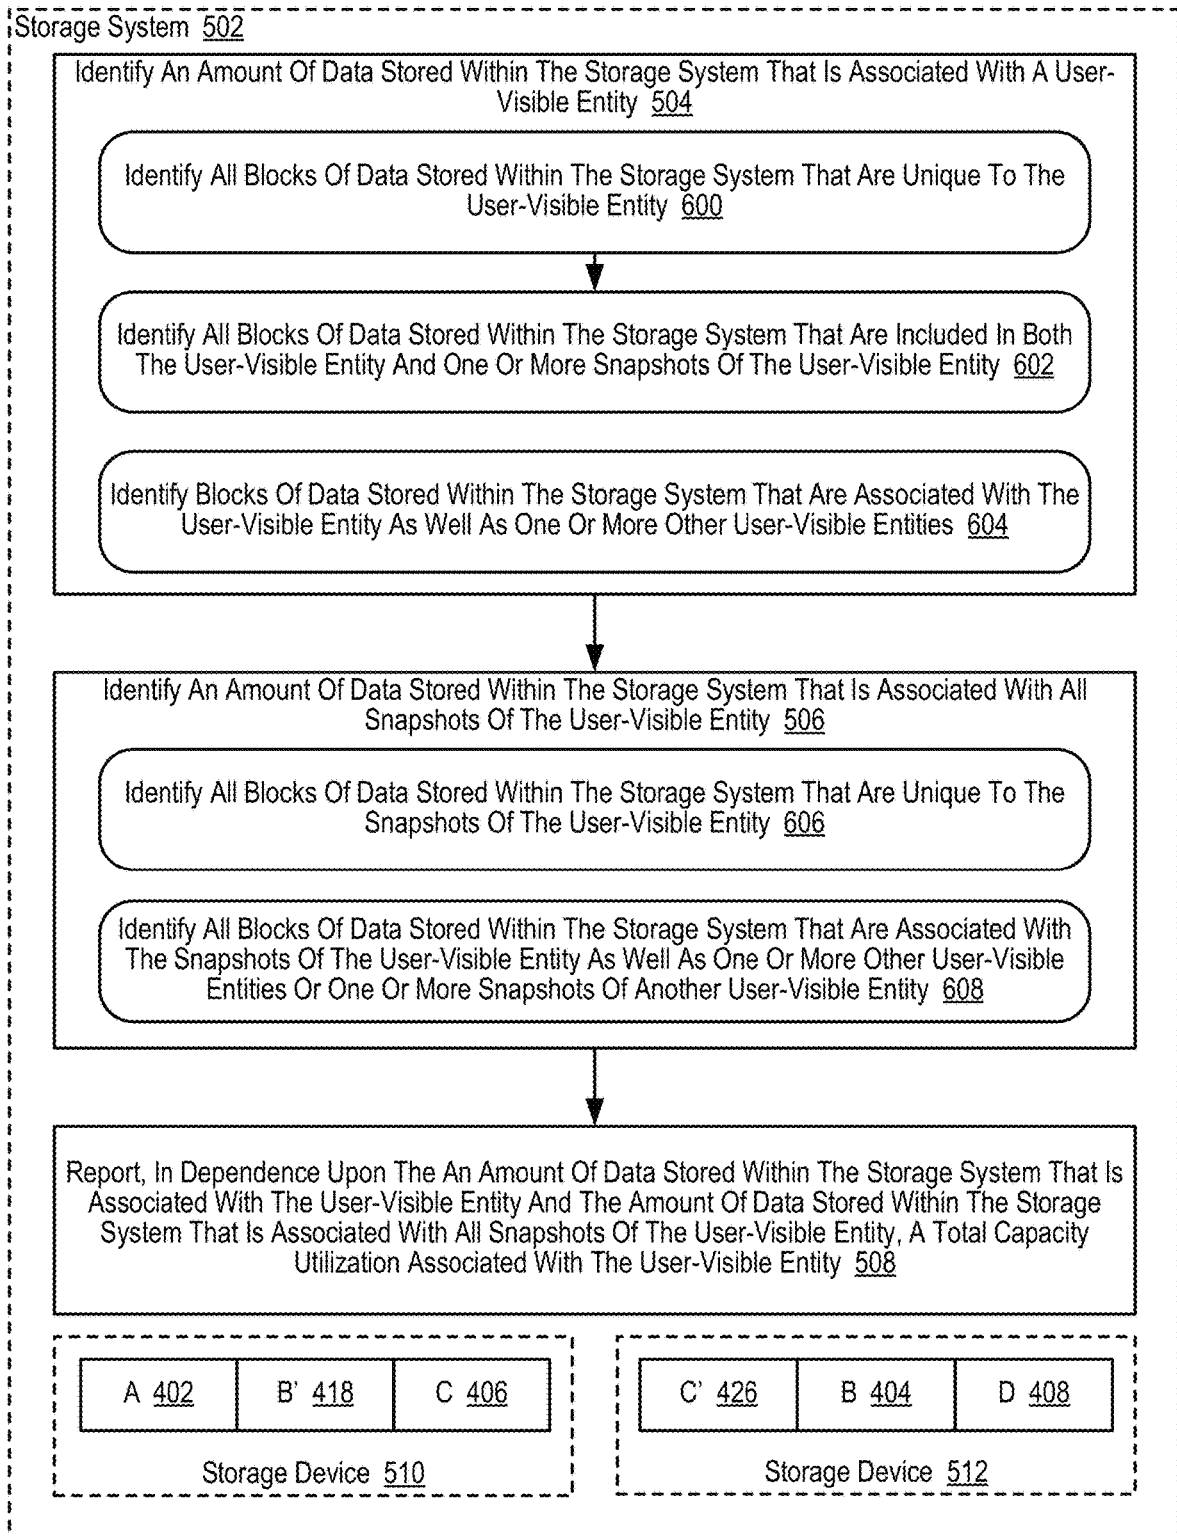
Storage System 502

Identify An Amount Of Data Stored Within The Storage System That Is Associated With A User-Visible Entity 504

Identify All Blocks Of Data Stored Within The Storage System That Are Unique To The User-Visible Entity 600

Identify All Blocks Of Data Stored Within The Storage System That Are Included In Both The User-Visible Entity And One Or More Snapshots Of The User-Visible Entity 602

Identify Blocks Of Data Stored Within The Storage System That Are Associated With The User-Visible Entity As Well As One Or More Other User-Visible Entities 604

Identify An Amount Of Data Stored Within The Storage System That Is Associated With All Snapshots Of The User-Visible Entity 506

Identify All Blocks Of Data Stored Within The Storage System That Are Unique To The Snapshots Of The User-Visible Entity 606

Identify All Blocks Of Data Stored Within The Storage System That Are Associated With The Snapshots Of The User-Visible Entity As Well As One Or More Other User-Visible Entities Or One Or More Snapshots Of Another User-Visible Entity 608

Report, In Dependence Upon The An Amount Of Data Stored Within The Storage System That Is Associated With The User-Visible Entity And The Amount Of Data Stored Within The Storage System That Is Associated With All Snapshots Of The User-Visible Entity, A Total Capacity Utilization Associated With The User-Visible Entity 508

| A 402 | B' 418 | C 406 |
|---|---|---|

Storage Device 510

| C' 426 | B 404 | D 408 |
|---|---|---|

Storage Device 512